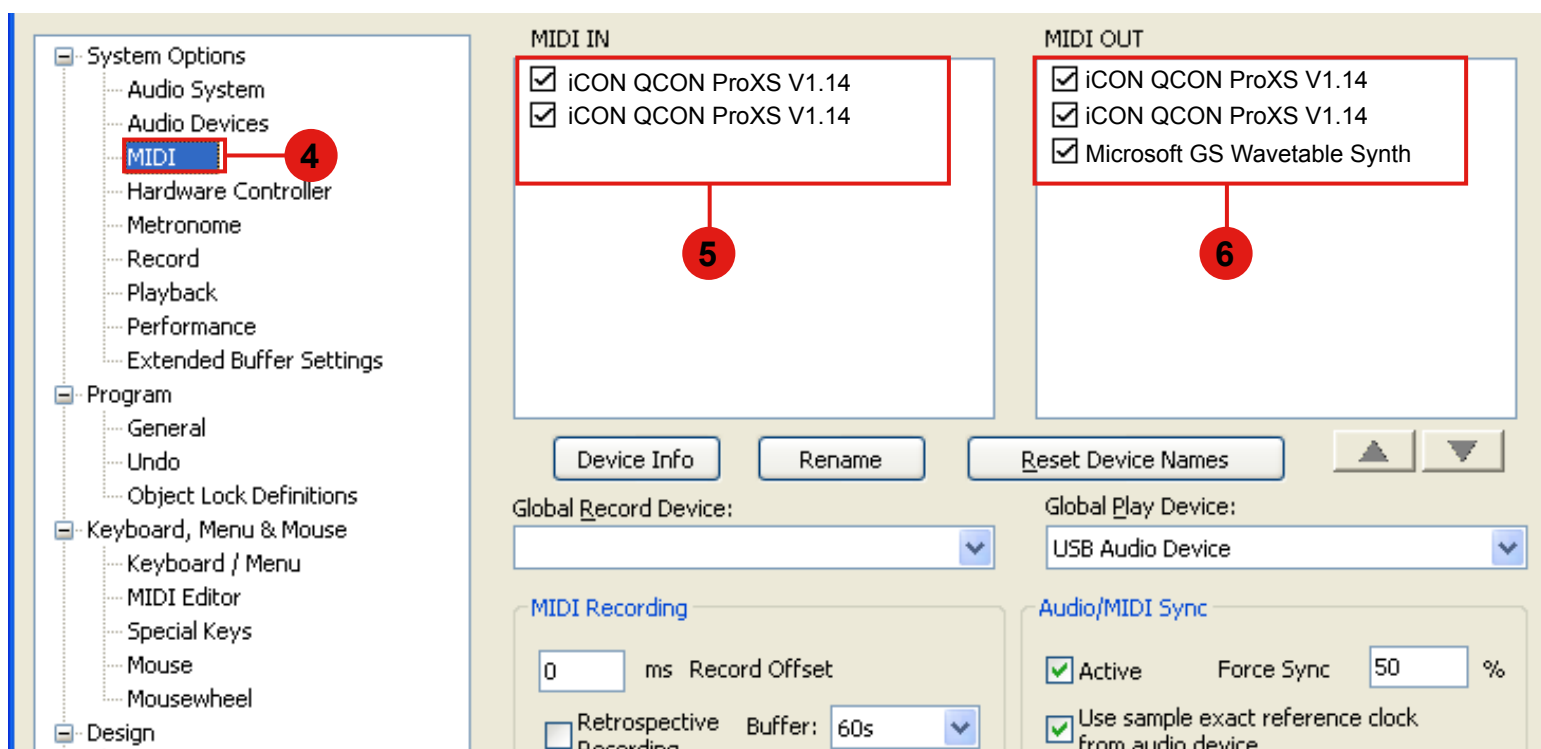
System Options
Audio System
Audio Devices
MIDI
Hardware Controller
Metronome
Record
Playback
Performance
Extended Buffer Settings
Program
General
Undo
Object Lock Definitions
Keyboard, Menu & Mouse
Keyboard / Menu
MIDI Editor
Special Keys
Mouse
Mousewheel
Design

4

MIDI IN
☑ iCON QCON ProXS V1.14
☑ iCON QCON ProXS V1.14

5

MIDI OUT
☑ iCON QCON ProXS V1.14
☑ iCON QCON ProXS V1.14
☑ Microsoft GS Wavetable Synth

6

Device Info
Rename
Reset Device Names

Global Record Device:

Global Play Device:
USB Audio Device

MIDI Recording
0 ms Record Offset
Retrospective Recording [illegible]
Buffer: 60s

Audio/MIDI Sync
☑ Active
Force Sync 50 %
☑ Use sample exact reference clock from audio device